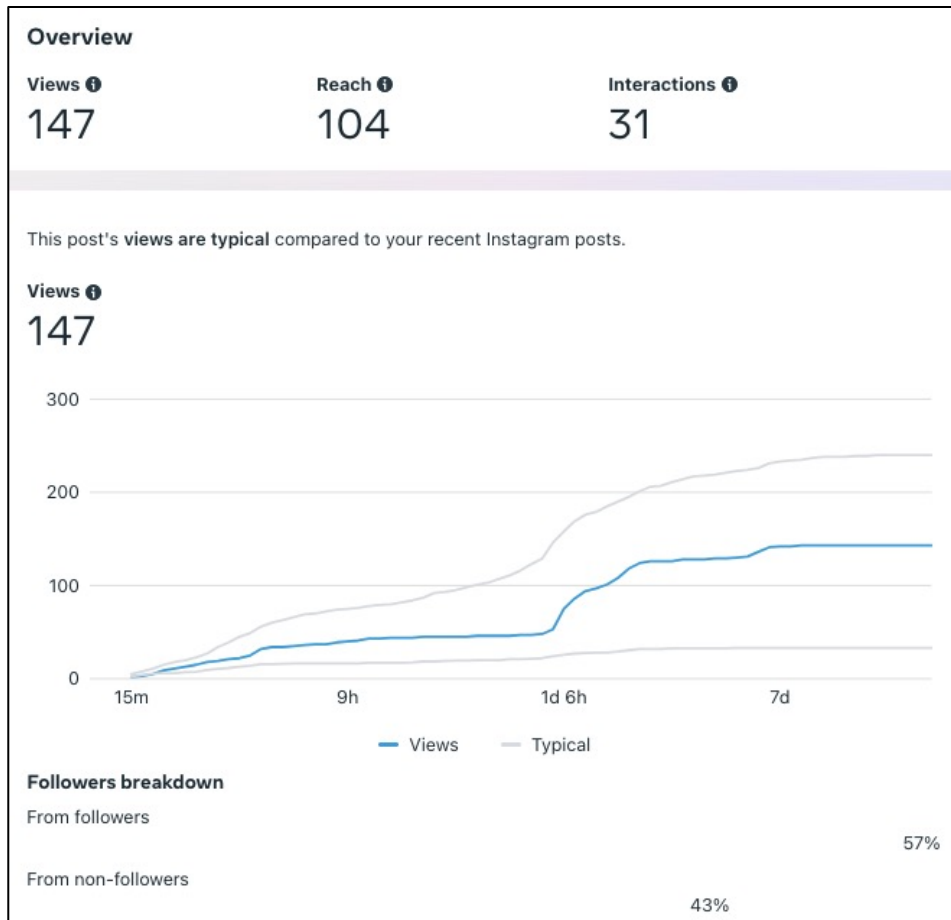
Overview

Views
147

Reach
104

Interactions
31

This post's **views are typical** compared to your recent Instagram posts.

Views
147

300
200
100
0

15m
9h
1d 6h
7d

Views
Typical

Followers breakdown

From followers
57%

From non-followers
43%